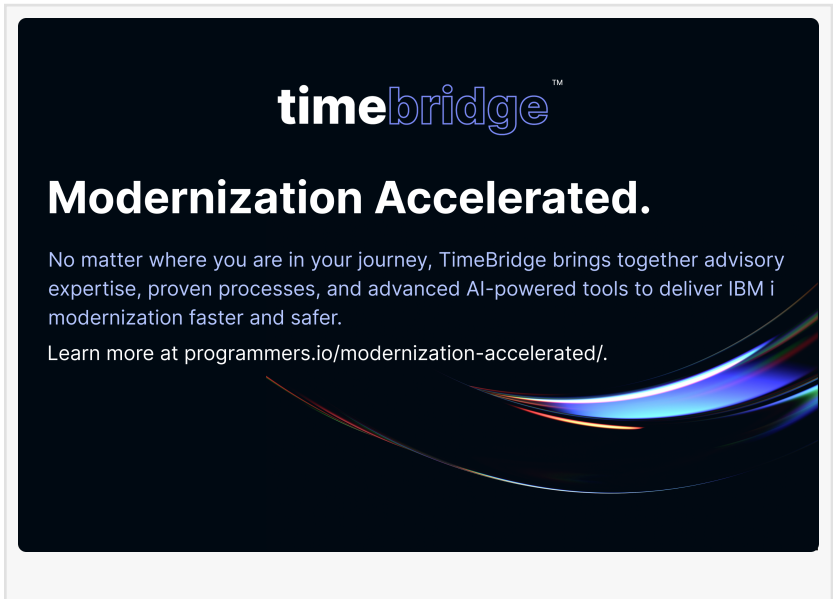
timebridge™

Modernization Accelerated.

No matter where you are in your journey, TimeBridge brings together advisory expertise, proven processes, and advanced AI-powered tools to deliver IBM i modernization faster and safer.

Learn more at programmers.io/modernization-accelerated/.